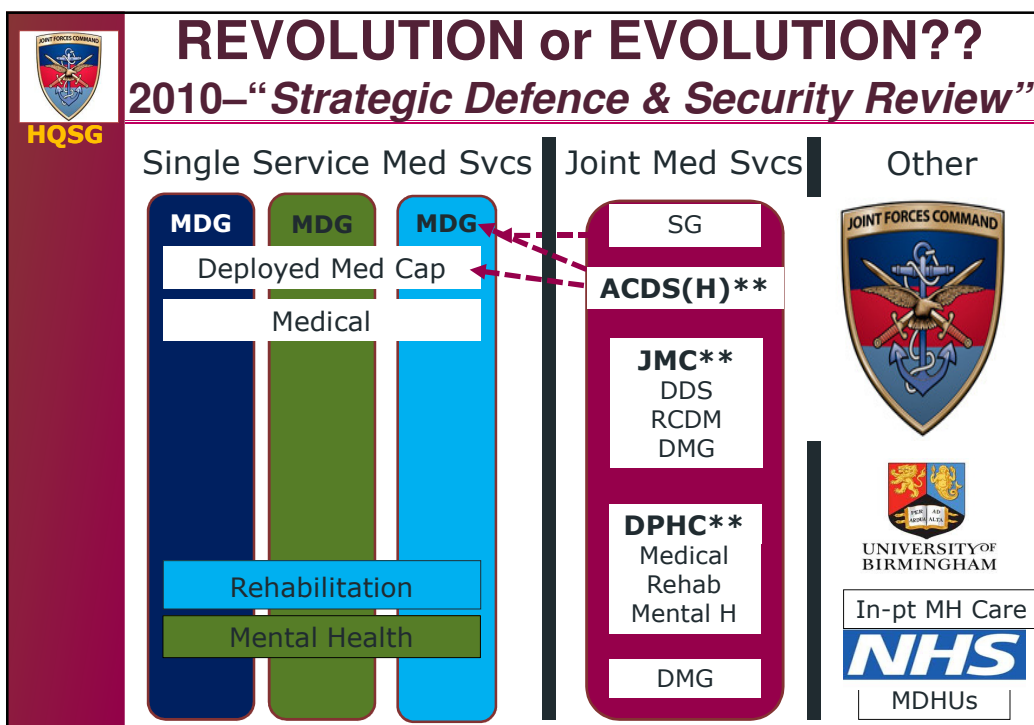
REVOLUTION or EVOLUTION??
2010–"Strategic Defence & Security Review"

JOINT FORCES COMMAND
HQSG

Single Service Med Svcs

MDG
MDG
MDG

Deployed Med Cap
Medical
Rehabilitation
Mental Health

Joint Med Svcs

SG
ACDS(H)**
JMC**
DDS
RCDM
DMG
DPHC**
Medical
Rehab
Mental H
DMG

Other

JOINT FORCES COMMAND

PER ARDUA AD ALTA
UNIVERSITY OF BIRMINGHAM

In-pt MH Care
NHS
MDHUs